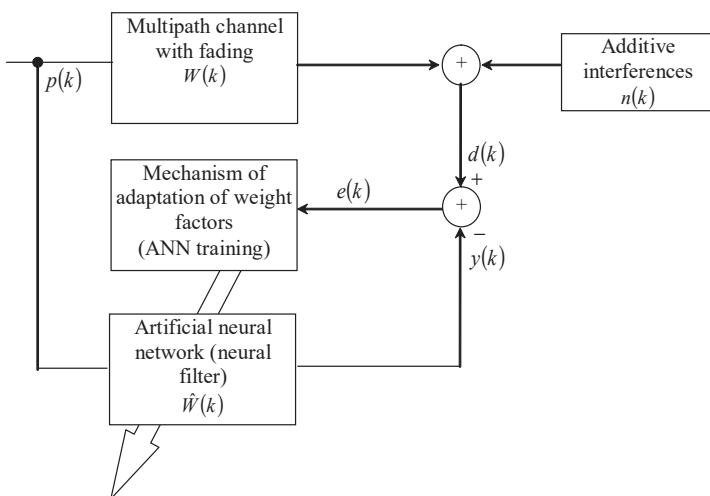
Multipath channel with fading
$W(k)$

$p(k)$

+

Additive interferences
$n(k)$

$d(k)$

+

Mechanism of adaptation of weight factors
(ANN training)

$e(k)$

+

−

$y(k)$

Artificial neural network (neural filter)
$\hat{W}(k)$